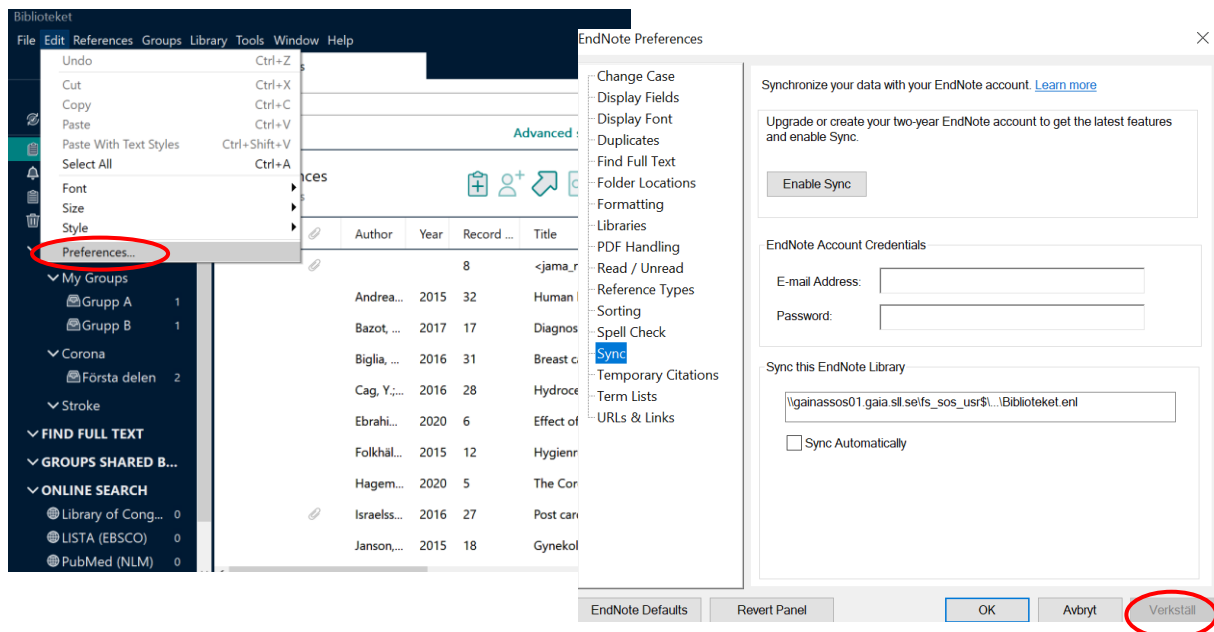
Biblioteket

File Edit References Groups Library Tools Window Help

Undo Ctrl+Z
Cut Ctrl+X
Copy Ctrl+C
Paste Ctrl+V
Paste With Text Styles Ctrl+Shift+V
Select All Ctrl+A
Font
Size
Style
Preferences...

Advanced s

nces

My Groups
Grupp A 1
Grupp B 1
Corona
Första delen 2
Stroke
FIND FULL TEXT
GROUPS SHARED B...
ONLINE SEARCH
Library of Cong... 0
LISTA (EBSCO) 0
PubMed (NLM) 0

| | Author | Year | Record ... | Title |
|---|---|---|---|---|
| | | | 8 | <jama_r |
| | Andrea... | 2015 | 32 | Human I |
| | Bazot, ... | 2017 | 17 | Diagnos |
| | Biglia, ... | 2016 | 31 | Breast c |
| | Cag, Y.;... | 2016 | 28 | Hydroce |
| | Ebrahi... | 2020 | 6 | Effect of |
| | Folkhäl... | 2015 | 12 | Hygienr |
| | Hagem... | 2020 | 5 | The Cor |
| | Israelss... | 2016 | 27 | Post car |
| | Janson,... | 2015 | 18 | Gynekol |

EndNote Preferences

Change Case
Display Fields
Display Font
Duplicates
Find Full Text
Folder Locations
Formatting
Libraries
PDF Handling
Read / Unread
Reference Types
Sorting
Spell Check
Sync
Temporary Citations
Term Lists
URLs & Links

Synchronize your data with your EndNote account. Learn more

Upgrade or create your two-year EndNote account to get the latest features and enable Sync.

Enable Sync

EndNote Account Credentials

E-mail Address:

Password:

Sync this EndNote Library

\\gainassos01.gaia.sll.se\fs_sos_usr$\...\Biblioteket.enl

Sync Automatically

EndNote Defaults Revert Panel OK Avbryt Verkställ